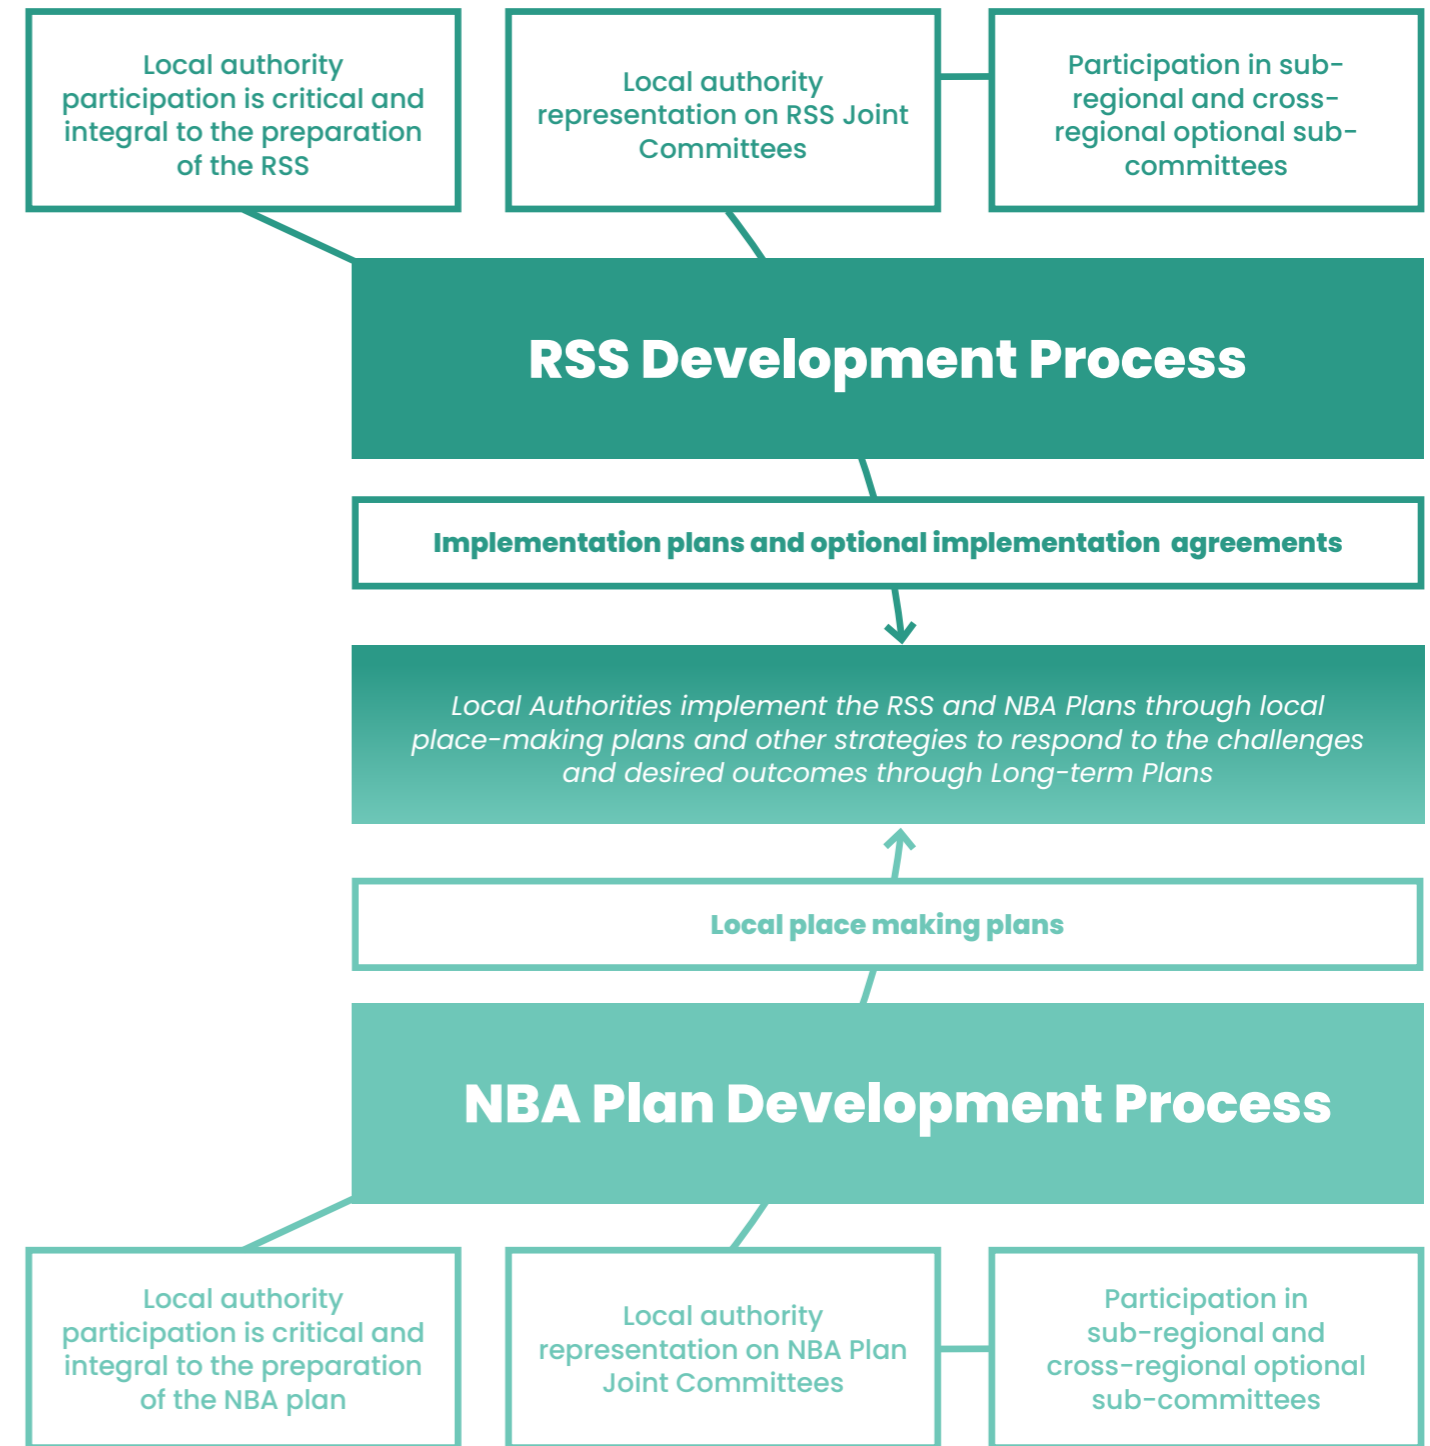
Local authority participation is critical and integral to the preparation of the RSS

Local authority representation on RSS Joint Committees

Participation in sub-regional and cross-regional optional sub-committees

RSS Development Process

Implementation plans and optional implementation agreements

Local Authorities implement the RSS and NBA Plans through local place-making plans and other strategies to respond to the challenges and desired outcomes through Long-term Plans

Local place making plans

NBA Plan Development Process

Local authority participation is critical and integral to the preparation of the NBA plan

Local authority representation on NBA Plan Joint Committees

Participation in sub-regional and cross-regional optional sub-committees